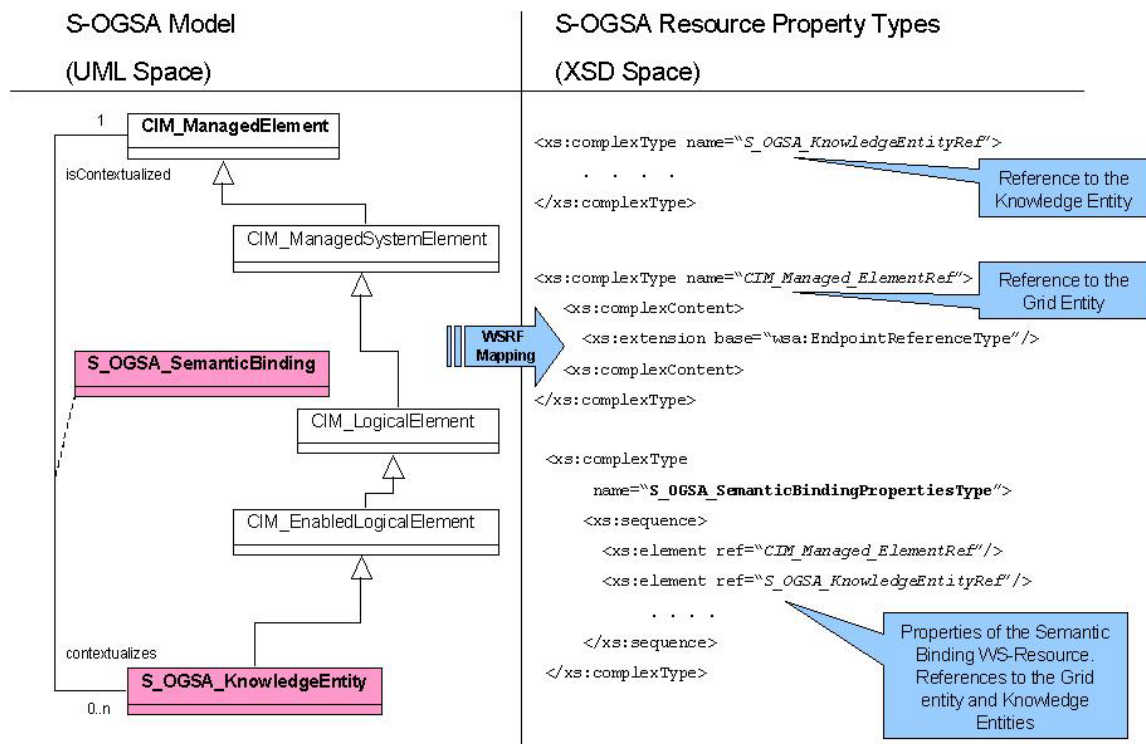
S-OGSA Model

(UML Space)

1

CIM_ManagedElement

isContextualized

CIM_ManagedSystemElement

S_OGSA_SemanticBinding

CIM_LogicalElement

CIM_EnabledLogicalElement

contextualizes

S_OGSA_KnowledgeEntity

0..n

WSRF Mapping

S-OGSA Resource Property Types

(XSD Space)

<xs:complexType name="S_OGSA_KnowledgeEntityRef">

. . . .

</xs:complexType>

Reference to the Knowledge Entity

<xs:complexType name="CIM_Managed_ElementRef">

Reference to the Grid Entity

<xs:complexContent>

<xs:extension base="wsa:EndpointReferenceType"/>

<xs:complexContent>

</xs:complexType>

<xs:complexType

name="S_OGSA_SemanticBindingPropertiesType">

<xs:sequence>

<xs:element ref="CIM_Managed_ElementRef"/>

<xs:element ref="S_OGSA_KnowledgeEntityRef"/>

. . . .

</xs:sequence>

</xs:complexType>

Properties of the Semantic Binding WS-Resource. References to the Grid entity and Knowledge Entities